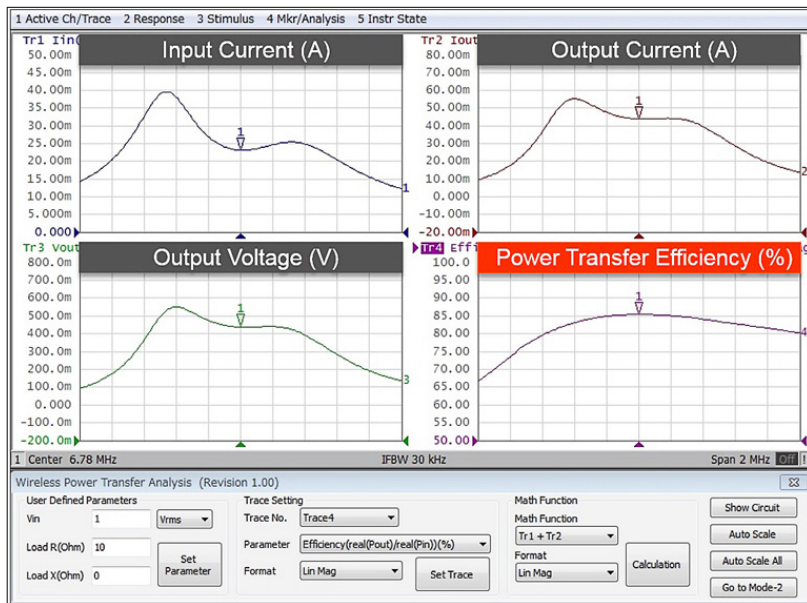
1 Active Ch/Trace 2 Response 3 Stimulus 4 Mkr/Analysis 5 Instr State

Tr1 Iin
Input Current (A)
50.00m
45.00m
40.00m
35.00m
30.00m
25.00m
20.00m
15.00m
10.00m
5.000m
0.000
1
1

Tr2 Iout
Output Current (A)
80.00m
70.00m
60.00m
50.00m
40.00m
30.00m
20.00m
10.00m
0.000
-10.00m
-20.00m
1
2

Tr3 Vout
Output Voltage (V)
800.0m
700.0m
600.0m
500.0m
400.0m
300.0m
200.0m
100.0m
0.000
-100.0m
-200.0m
1
3

Tr4 Effi
Power Transfer Efficiency (%)
100.0
95.00
90.00
85.00
80.00
75.00
70.00
65.00
60.00
55.00
50.00
1
4

1 Center 6.78 MHz IFBW 30 kHz Span 2 MHz Off

Wireless Power Transfer Analysis (Revision 1.00)
User Defined Parameters
Vin 1 Vrms
Load R(Ohm) 10
Load X(Ohm) 0
Set Parameter
Trace Setting
Trace No. Trace4
Parameter Efficiency(real(Pout)/real(Pin))(%)
Format Lin Mag
Set Trace
Math Function
Math Function
Tr1 + Tr2
Format
Lin Mag
Calculation
Show Circuit
Auto Scale
Auto Scale All
Go to Mode-2